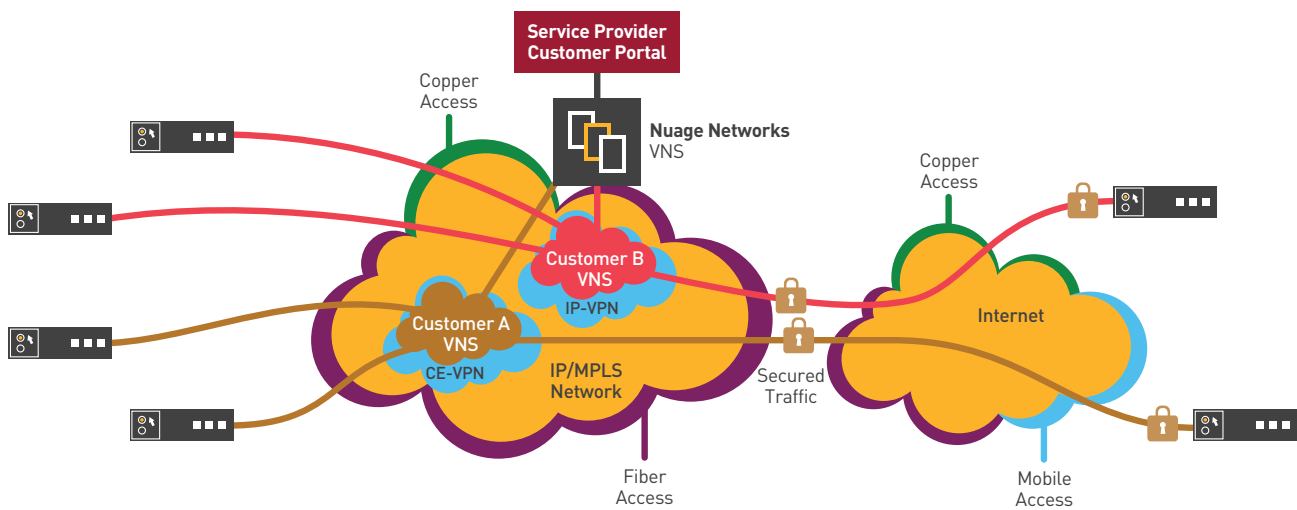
Service Provider Customer Portal

Copper Access

Nuage Networks VNS

Copper Access

Customer B VNS

IP-VPN

Internet

Customer A VNS

CE-VPN

IP/MPLS Network

Secured Traffic

Fiber Access

Mobile Access